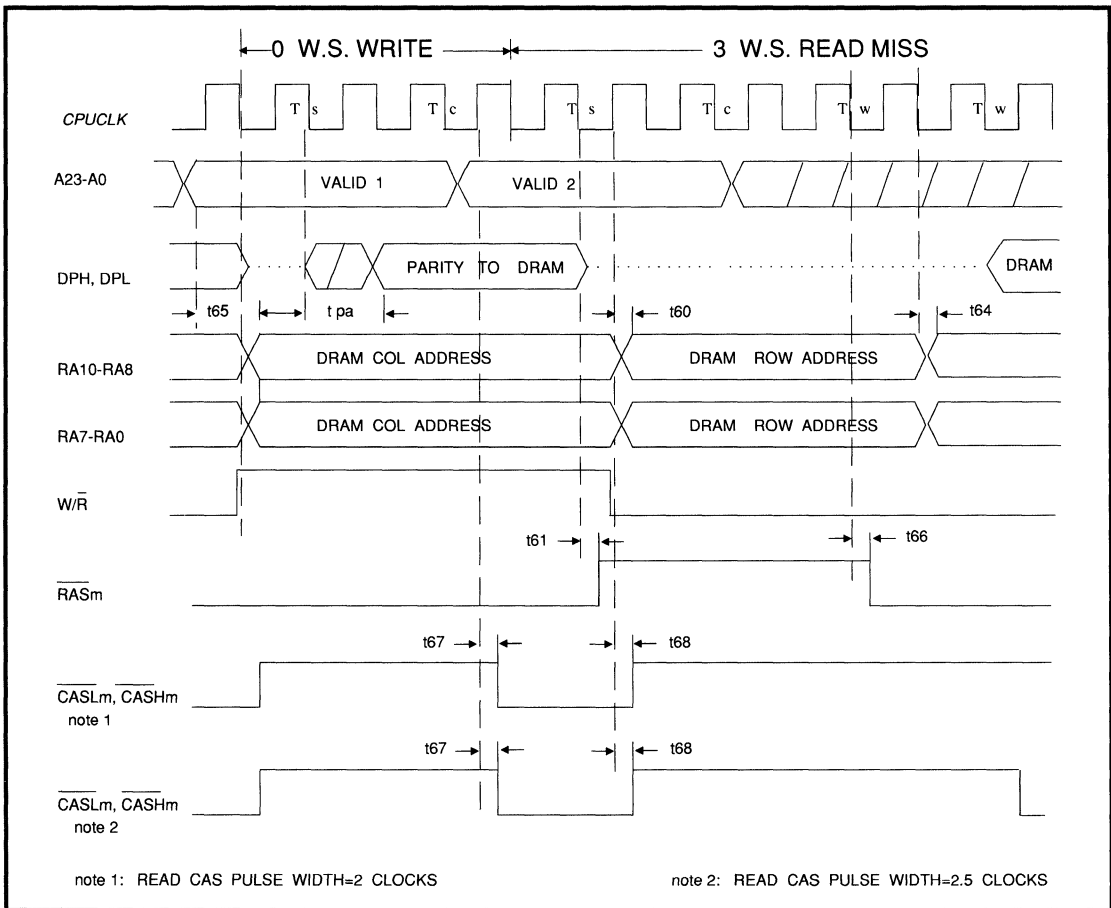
0 W.S. WRITE

3 W.S. READ MISS

CPUCLK

Ts Tc Ts Tc Tw Tw

A23-A0

VALID 1

VALID 2

DPH, DPL

PARITY TO DRAM

DRAM

t65

t pa

t60

t64

RA10-RA8

DRAM COL ADDRESS

DRAM ROW ADDRESS

RA7-RA0

DRAM COL ADDRESS

DRAM ROW ADDRESS

W/$\overline{R}$

t61

t66

$\overline{RASm}$

t67

t68

$\overline{CASLm}$, $\overline{CASHm}$
note 1

t67

t68

$\overline{CASLm}$, $\overline{CASHm}$
note 2

note 1: READ CAS PULSE WIDTH=2 CLOCKS

note 2: READ CAS PULSE WIDTH=2.5 CLOCKS